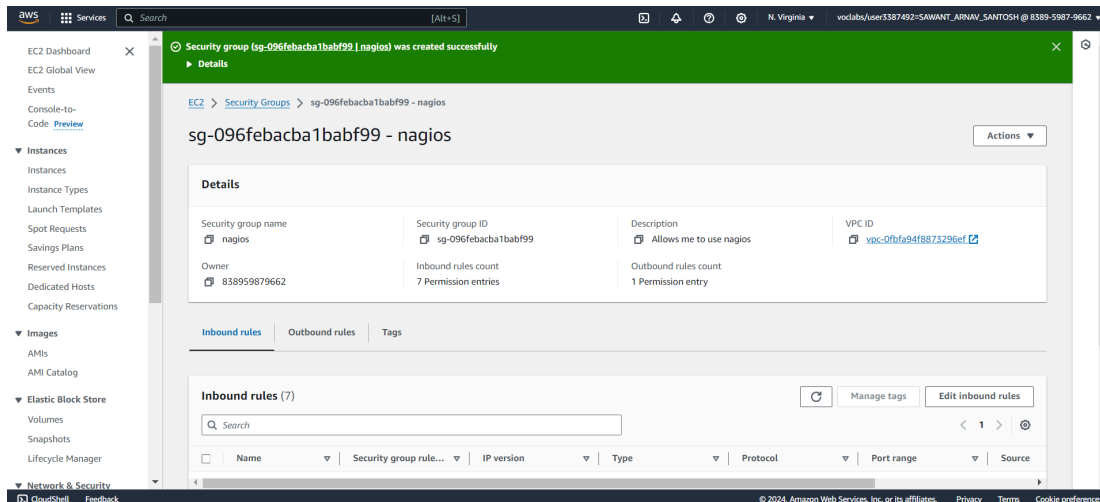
aws Services Search [Alt+S] N. Virginia ▼ voclabs/user3387492=SAWANT_ARNAV_SANTOSH @ 8389-5987-9662 ▼

EC2 Dashboard
EC2 Global View
Events
Console-to-Code Preview

▼ Instances
Instances
Instance Types
Launch Templates
Spot Requests
Savings Plans
Reserved Instances
Dedicated Hosts
Capacity Reservations

▼ Images
AMIs
AMI Catalog

▼ Elastic Block Store
Volumes
Snapshots
Lifecycle Manager

▼ Network & Security

Security group (sg-096febacba1babf99 | nagios) was created successfully
▶ Details

EC2 > Security Groups > sg-096febacba1babf99 - nagios

sg-096febacba1babf99 - nagios

Actions ▼

Details

Security group name
nagios

Security group ID
sg-096febacba1babf99

Description
Allows me to use nagios

VPC ID
vpc-0fbfa94f8873296ef

Owner
838959879662

Inbound rules count
7 Permission entries

Outbound rules count
1 Permission entry

Inbound rules | Outbound rules | Tags

Inbound rules (7)

Manage tags | Edit inbound rules

Search

< 1 >

| | Name | Security group rule... | IP version | Type | Protocol | Port range | Source |
|---|---|---|---|---|---|---|---|

CloudShell Feedback © 2024, Amazon Web Services, Inc. or its affiliates. Privacy Terms Cookie preference